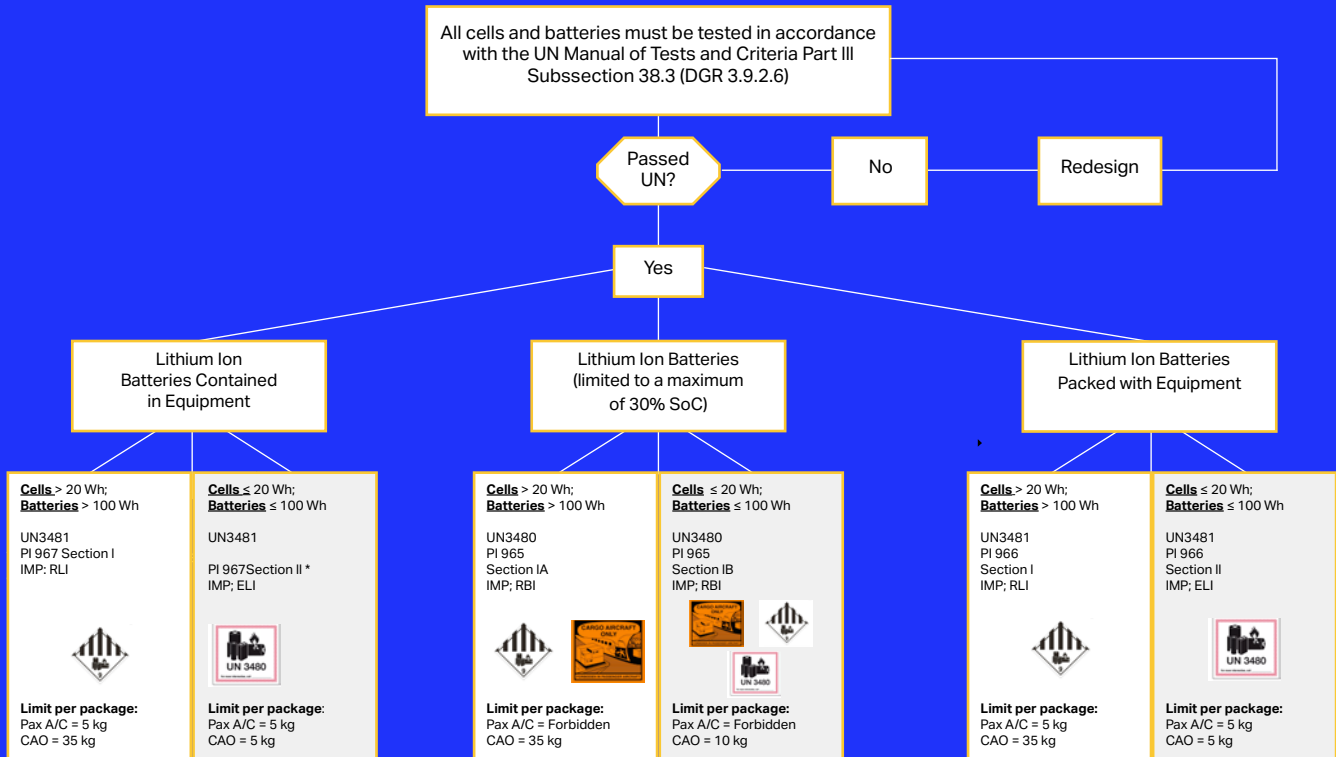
All cells and batteries must be tested in accordance with the UN Manual of Tests and Criteria Part III Subssection 38.3 (DGR 3.9.2.6)

Passed UN?

No

Redesign

Yes

Lithium Ion Batteries Contained in Equipment

Lithium Ion Batteries (limited to a maximum of 30% SoC)

Lithium Ion Batteries Packed with Equipment

**Cells** > 20 Wh;
**Batteries** > 100 Wh

UN3481
PI 967 Section I
IMP: RLI

9

**Limit per package:**
Pax A/C = 5 kg
CAO = 35 kg

**Cells** ≤ 20 Wh;
**Batteries** ≤ 100 Wh

UN3481

PI 967Section II *
IMP; ELI

UN 3480

**Limit per package**:
Pax A/C = 5 kg
CAO = 5 kg

**Cells** > 20 Wh;
**Batteries** > 100 Wh

UN3480
PI 965
Section IA
IMP; RBI

9

CARGO AIRCRAFT ONLY

**Limit per package:**
Pax A/C = Forbidden
CAO = 35 kg

**Cells** ≤ 20 Wh;
**Batteries** ≤ 100 Wh

UN3480
PI 965
Section IB
IMP; RBI

CARGO AIRCRAFT ONLY

UN 3480

**Limit per package:**
Pax A/C = Forbidden
CAO = 10 kg

**Cells** > 20 Wh;
**Batteries** > 100 Wh

UN3481
PI 966
Section I
IMP: RLI

9

**Limit per package:**
Pax A/C = 5 kg
CAO = 35 kg

**Cells** ≤ 20 Wh;
**Batteries** ≤ 100 Wh

UN3481
PI 966
Section II
IMP; ELI

UN 3480

**Limit per package:**
Pax A/C = 5 kg
CAO = 5 kg